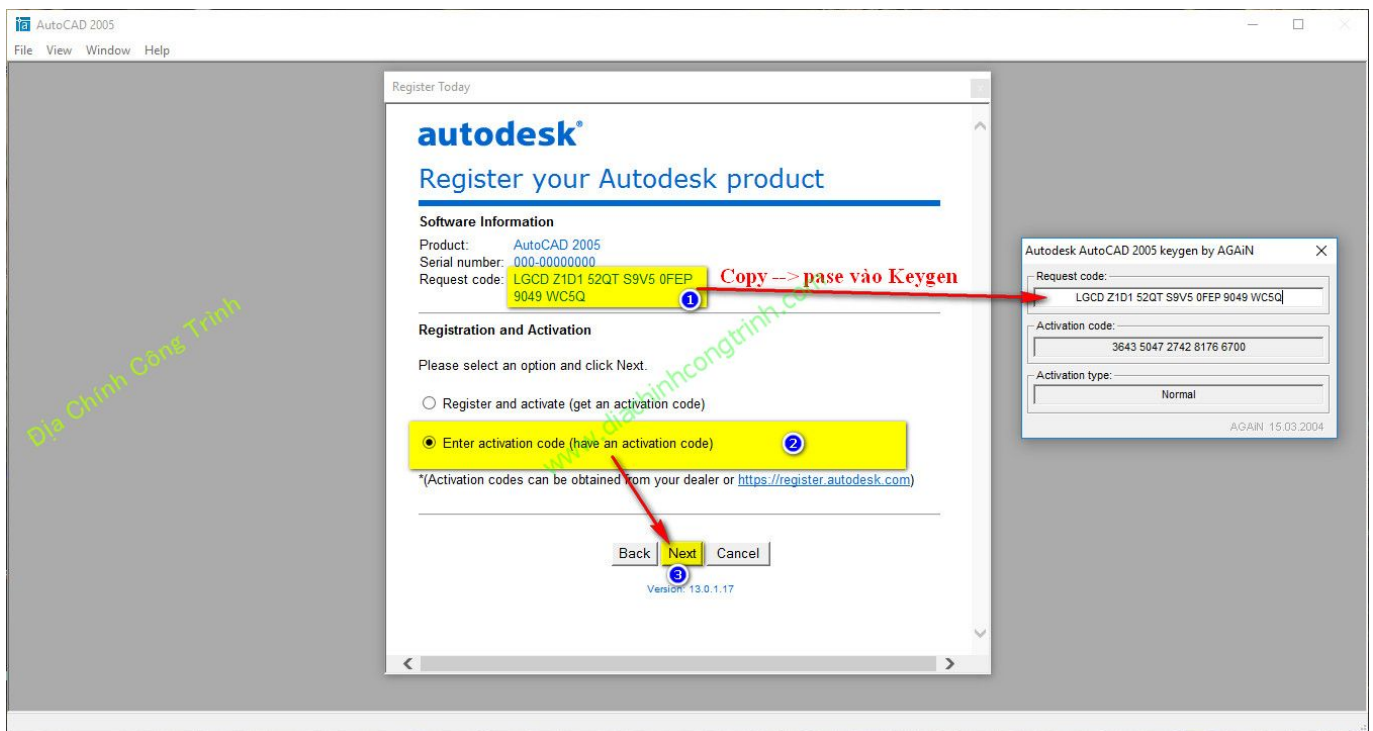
AutoCAD 2005
File View Window Help

Register Today

autodesk®
Register your Autodesk product

Software Information
Product: AutoCAD 2005
Serial number: 000-00000000
Request code: LGCD Z1D1 52QT S9V5 0FEP 9049 WC5Q
1
Copy --> pase vào Keygen

Registration and Activation
Please select an option and click Next.
Register and activate (get an activation code)
Enter activation code (have an activation code)
2
*(Activation codes can be obtained from your dealer or https://register.autodesk.com)

Back Next Cancel
3
Version: 13.0.1.17

Địa Chính Công Trình
www.diachinhcongtrinh.com

Autodesk AutoCAD 2005 keygen by AGAiN
Request code:
LGCD Z1D1 52QT S9V5 0FEP 9049 WC5Q
Activation code:
3643 5047 2742 8176 6700
Activation type:
Normal
AGAiN 15.03.2004